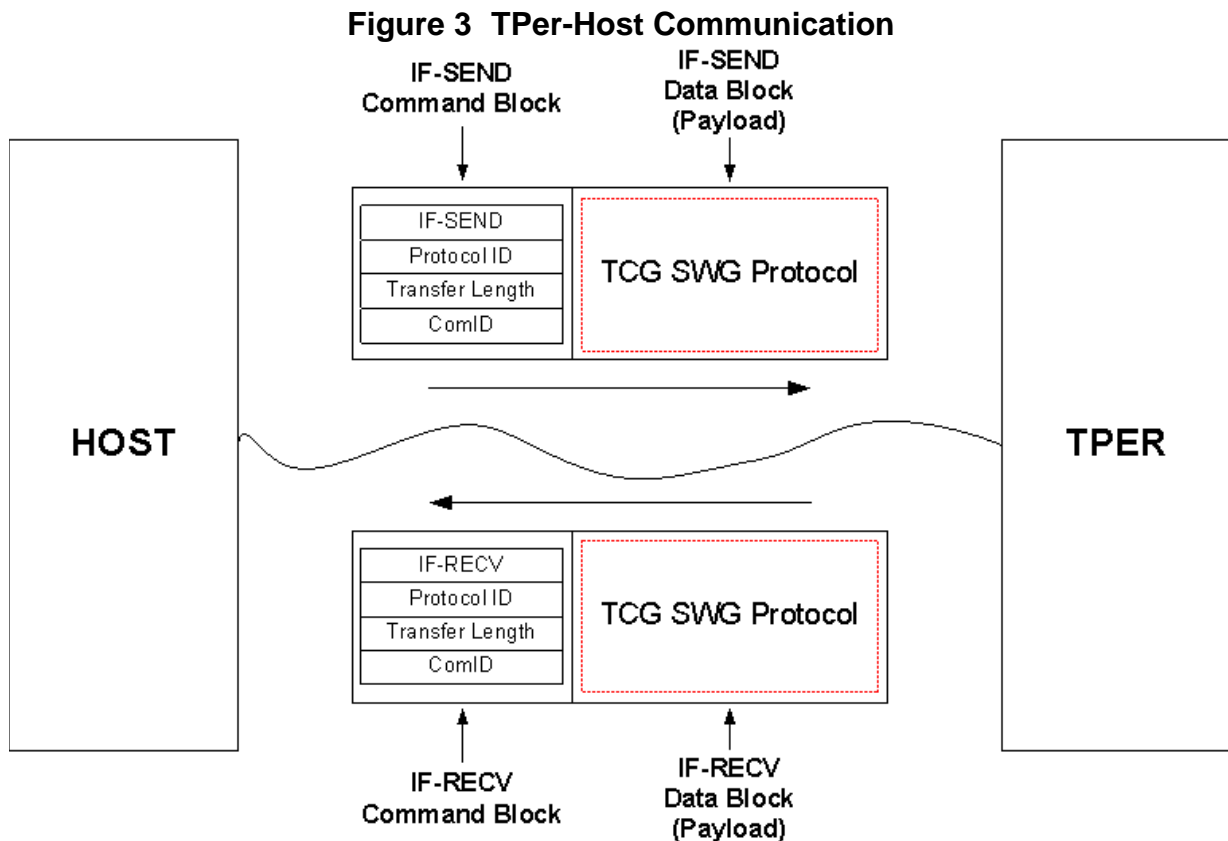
Figure 3 TPer-Host Communication

IF-SEND
Command Block

IF-SEND
Data Block
(Payload)

IF-SEND
Protocol ID
Transfer Length
ComID

TCG SWG Protocol

HOST

TPER

IF-RECV
Protocol ID
Transfer Length
ComID

TCG SWG Protocol

IF-RECV
Command Block

IF-RECV
Data Block
(Payload)